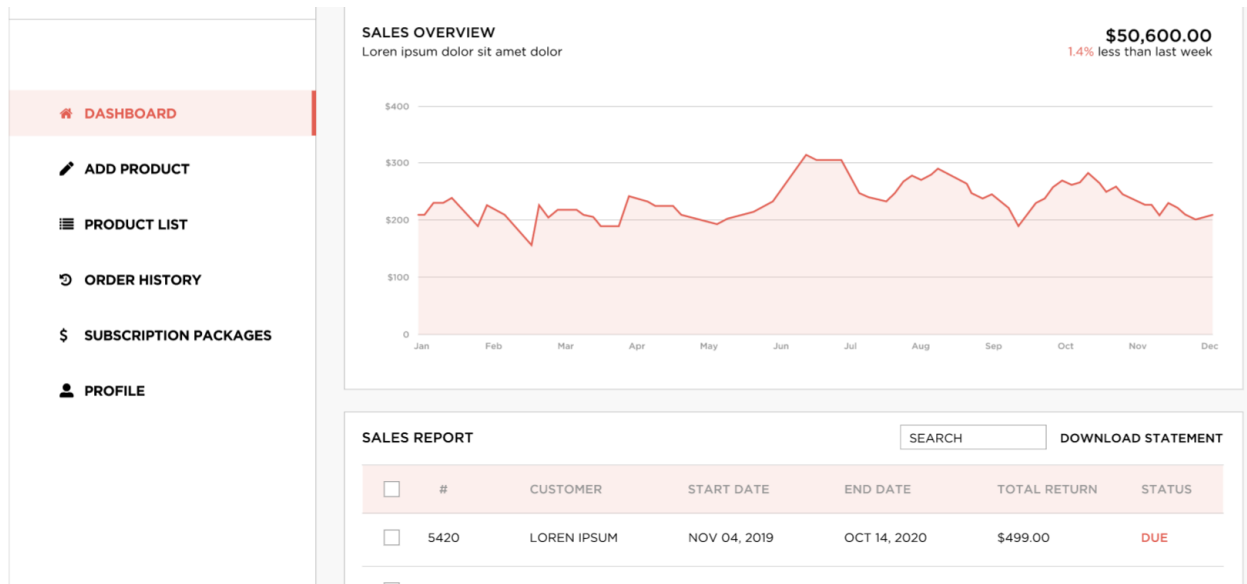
DASHBOARD
ADD PRODUCT
PRODUCT LIST
ORDER HISTORY
SUBSCRIPTION PACKAGES
PROFILE

SALES OVERVIEW
Loren ipsum dolor sit amet dolor

$50,600.00
1.4% less than last week

$400
$300
$200
$100
0

Jan Feb Mar Apr May Jun Jul Aug Sep Oct Nov Dec

SALES REPORT
SEARCH
DOWNLOAD STATEMENT

| | # | CUSTOMER | START DATE | END DATE | TOTAL RETURN | STATUS |
|---|---|---|---|---|---|---|
| | 5420 | LOREN IPSUM | NOV 04, 2019 | OCT 14, 2020 | $499.00 | DUE |